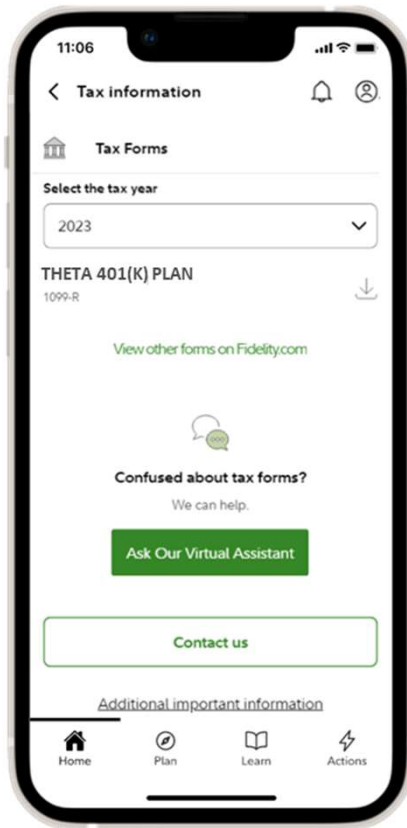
11:06

Tax information

Tax Forms

Select the tax year

2023

THETA 401(K) PLAN

1099-R

View other forms on Fidelity.com

Confused about tax forms?

We can help.

Ask Our Virtual Assistant

Contact us

Additional important information

Home

Plan

Learn

Actions